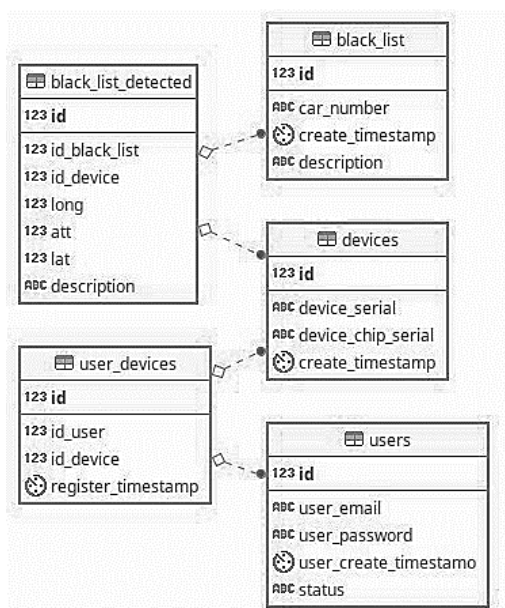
black_list
123 id
ABC car_number
create_timestamp
ABC description

black_list_detected
123 id
123 id_black_list
123 id_device
123 long
123 att
123 lat
ABC description

devices
123 id
ABC device_serial
ABC device_chip_serial
create_timestamp

user_devices
123 id
123 id_user
123 id_device
register_timestamp

users
123 id
ABC user_email
ABC user_password
user_create_timestamo
ABC status